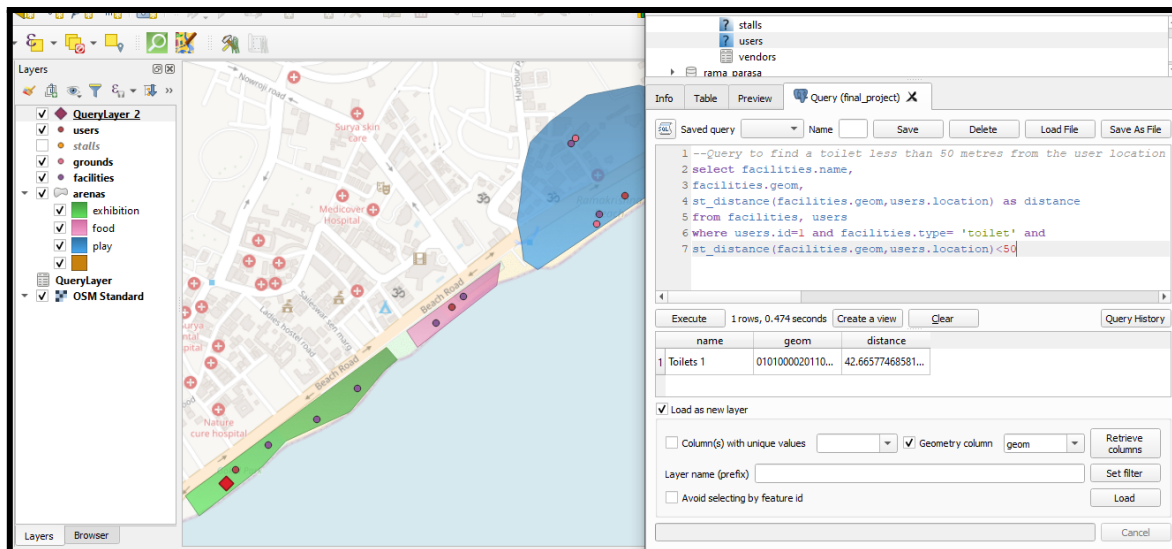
Layers

QueryLayer_2
users
stalls
grounds
facilities
arenas
exhibition
food
play
QueryLayer
OSM Standard

Layers Browser

Nowroji road
Surya skin care
Medicover Hospital
Harbour road
Ramakrishna
Beach Road
Beach Road
Saleswar sen marg
Ladies hostel road
Surya
Nature cure hospital

stalls
users
vendors
rama_parasa

Info Table Preview Query (final_project)

Saved query Name Save Delete Load File Save As File

1 --Query to find a toilet less than 50 metres from the user location
2 select facilities.name,
3 facilities.geom,
4 st_distance(facilities.geom,users.location) as distance
5 from facilities, users
6 where users.id=1 and facilities.type= 'toilet' and
7 st_distance(facilities.geom,users.location)<50

Execute 1 rows, 0.474 seconds Create a view Clear Query History

| | name | geom | distance |
|---|---|---|---|
| 1 | Toilets 1 | 0101000020110... | 42.66577468581... |

Load as new layer

Column(s) with unique values Geometry column geom Retrieve columns

Layer name (prefix) Set filter

Avoid selecting by feature id Load

Cancel